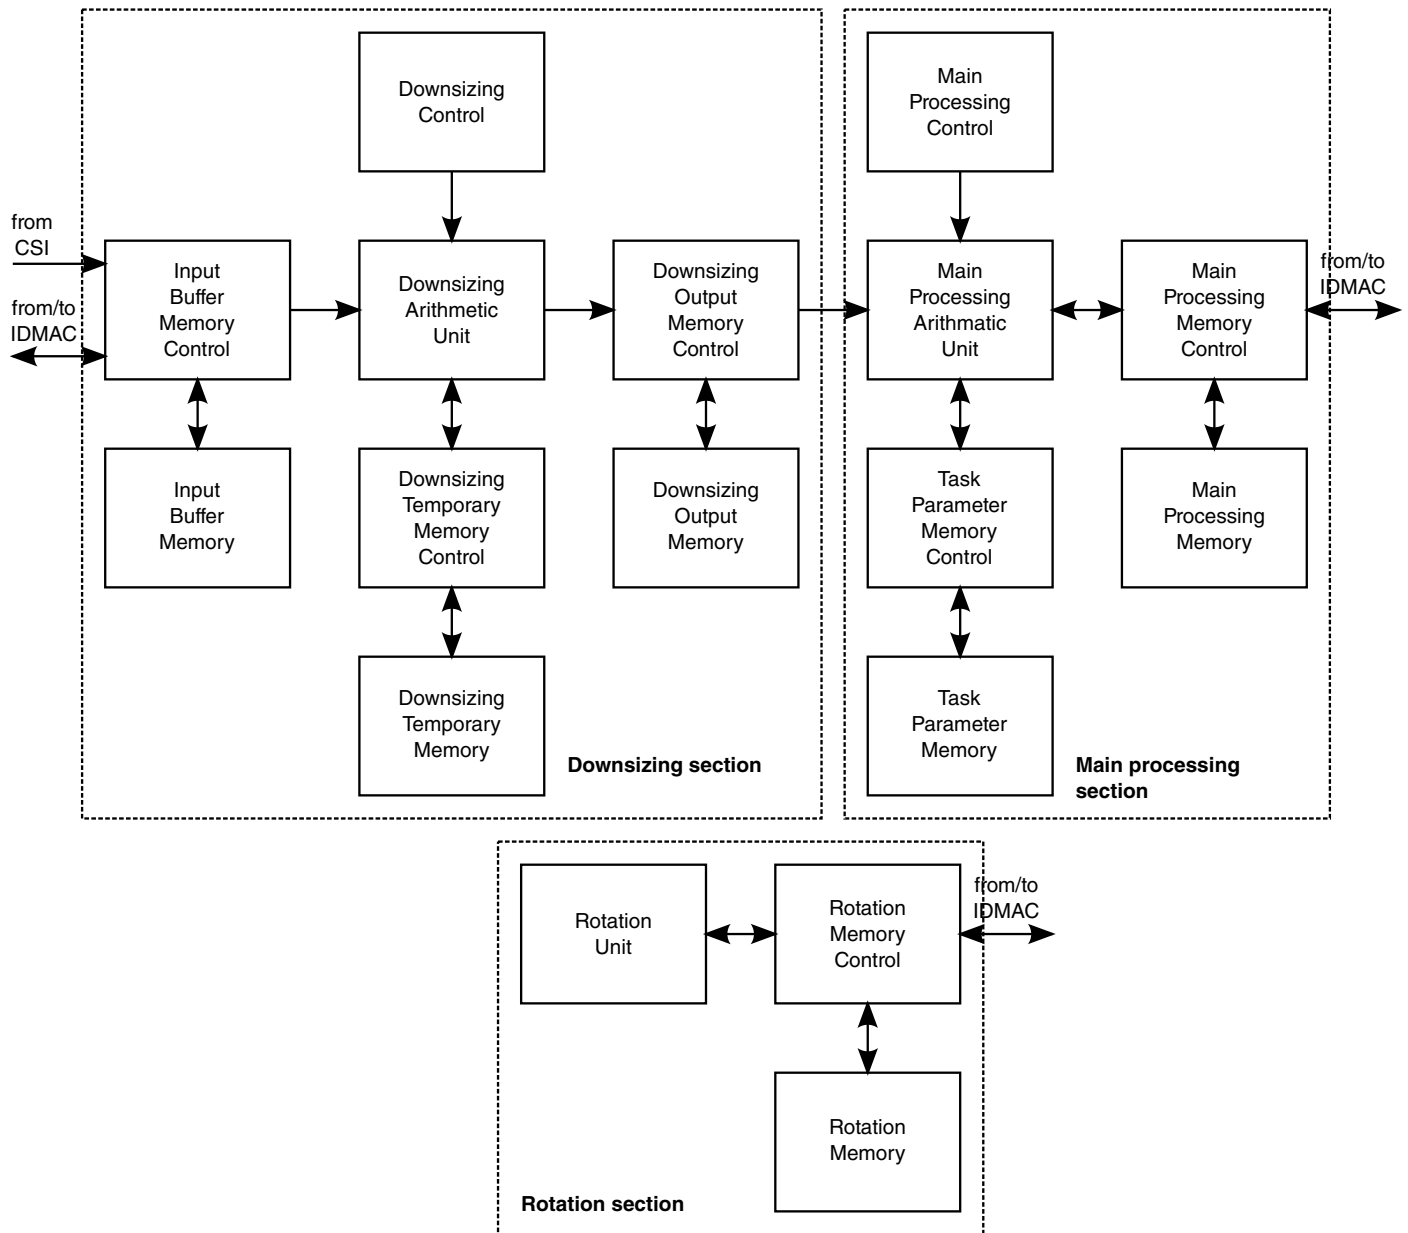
Downsizing Control

Main Processing Control

from CSI

from/to IDMAC

Input Buffer Memory Control

Downsizing Arithmetic Unit

Downsizing Output Memory Control

Main Processing Arithmetic Unit

Main Processing Memory Control

from/to IDMAC

Input Buffer Memory

Downsizing Temporary Memory Control

Downsizing Output Memory

Task Parameter Memory Control

Main Processing Memory

Downsizing Temporary Memory

Downsizing section

Task Parameter Memory

Main processing section

Rotation Unit

Rotation Memory Control

from/to IDMAC

Rotation Memory

Rotation section